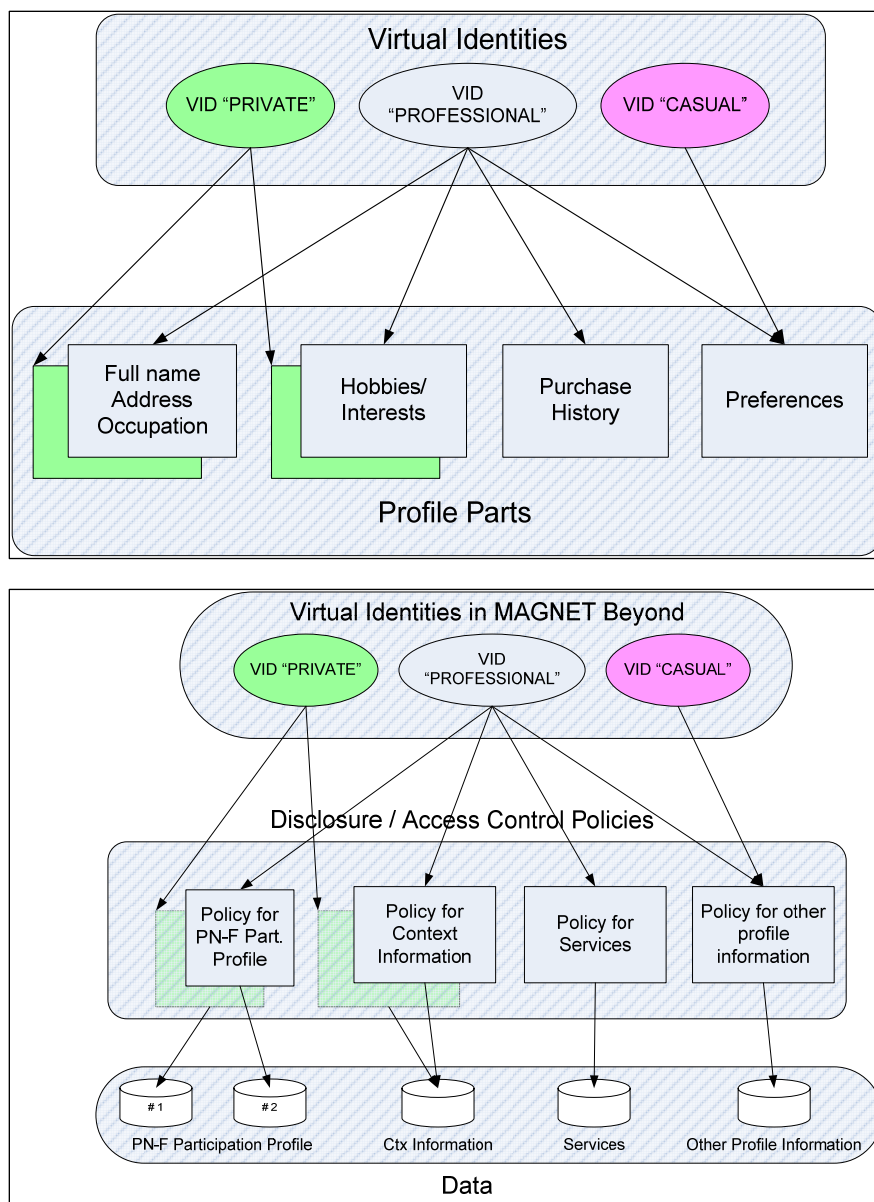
Virtual Identities

VID "PRIVATE"

VID "PROFESSIONAL"

VID "CASUAL"

Full name
Address
Occupation

Hobbies/
Interests

Purchase
History

Preferences

Profile Parts

Virtual Identities in MAGNET Beyond

VID "PRIVATE"

VID "PROFESSIONAL"

VID "CASUAL"

Disclosure / Access Control Policies

Policy for
PN-F Part.
Profile

Policy for
Context
Information

Policy for
Services

Policy for other
profile
information

#1

#2

PN-F Participation Profile

Ctx Information

Services

Other Profile Information

Data